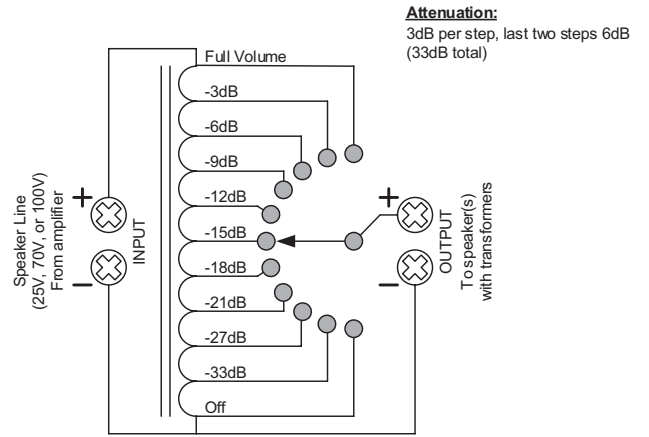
Attenuation:
3dB per step, last two steps 6dB (33dB total)

Speaker Line
(25V, 70V, or 100V)
From amplifier

+
−

INPUT

Full Volume
-3dB
-6dB
-9dB
-12dB
-15dB
-18dB
-21dB
-27dB
-33dB
Off

+
−

OUTPUT
To speaker(s)
with transformers